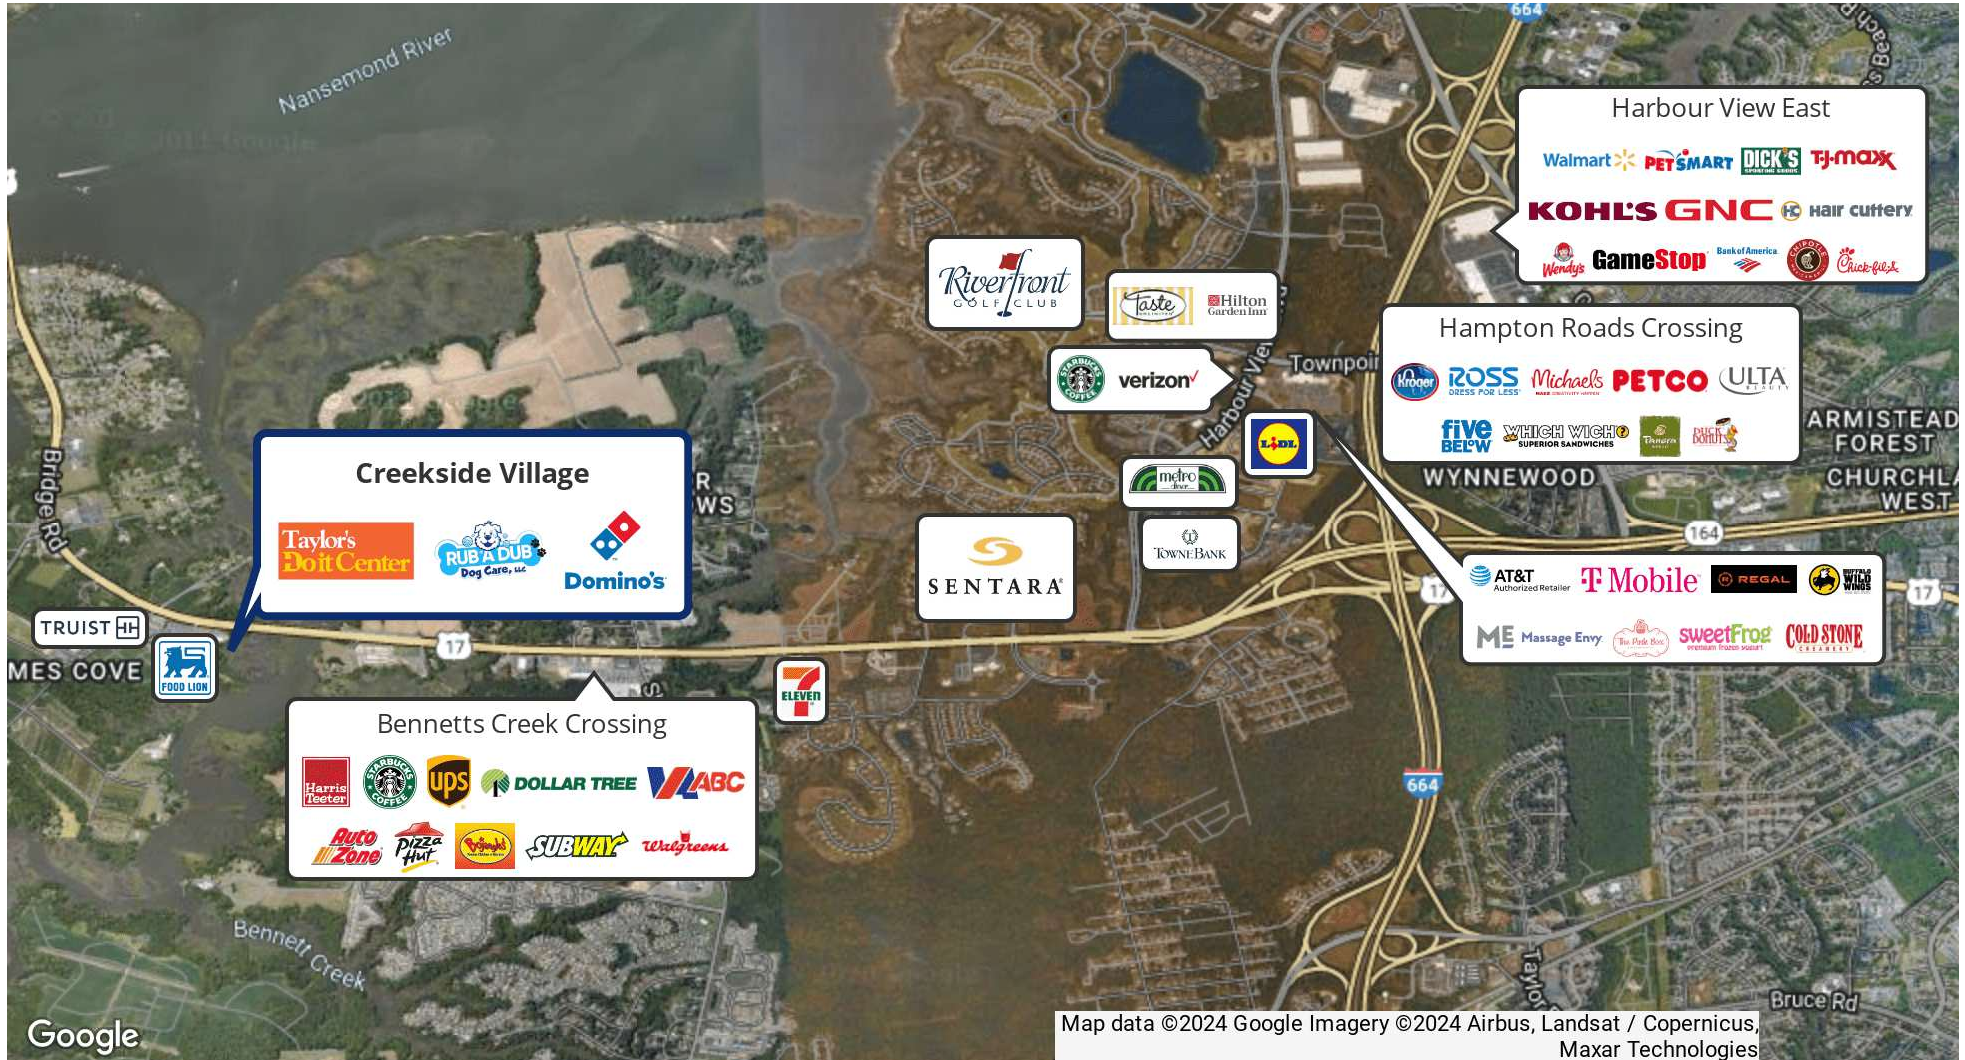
Nansemond River

664

Harbour View East

Walmart PETSMART DICK'S SPORTING GOODS TJ·MAXX

KOHL'S GNC Hair Cuttery

Wendy's GameStop Bank of America CHIPOTLE Chick-fil-A

Riverfront GOLF CLUB

Taste Hilton Garden Inn

STARBUCKS COFFEE verizon

Townpoint

Harbour View

Hampton Roads Crossing

Kroger ROSS DRESS FOR LESS Michaels PETCO ULTA BEAUTY

five BELOW WHICH WICH SUPERIOR SANDWICHES Panera Duck Donuts

LIDL

ARMISTEAD FOREST

CHURCHLAND WEST

WYNNEWOOD

metro diner

TowneBank

SENTARA

164

Creekside Village

Taylor's Do it Center RUB A DUB Dog Care, LLC Domino's

Bridge Rd

TRUIST

MES COVE

FOOD LION

17

17

17

AT&T Authorized Retailer T Mobile REGAL BUFFALO WILD WINGS

ME Massage Envy The Pink Box sweetFrog premium frozen yogurt COLD STONE CREAMERY

ELEVEN

Bennetts Creek Crossing

Harris Teeter STARBUCKS COFFEE ups DOLLAR TREE ABC

AutoZone Pizza Hut Bojangles SUBWAY Walgreens

664

Bennett Creek

Taylor

Bruce Rd

Google

Map data ©2024 Google Imagery ©2024 Airbus, Landsat / Copernicus, Maxar Technologies